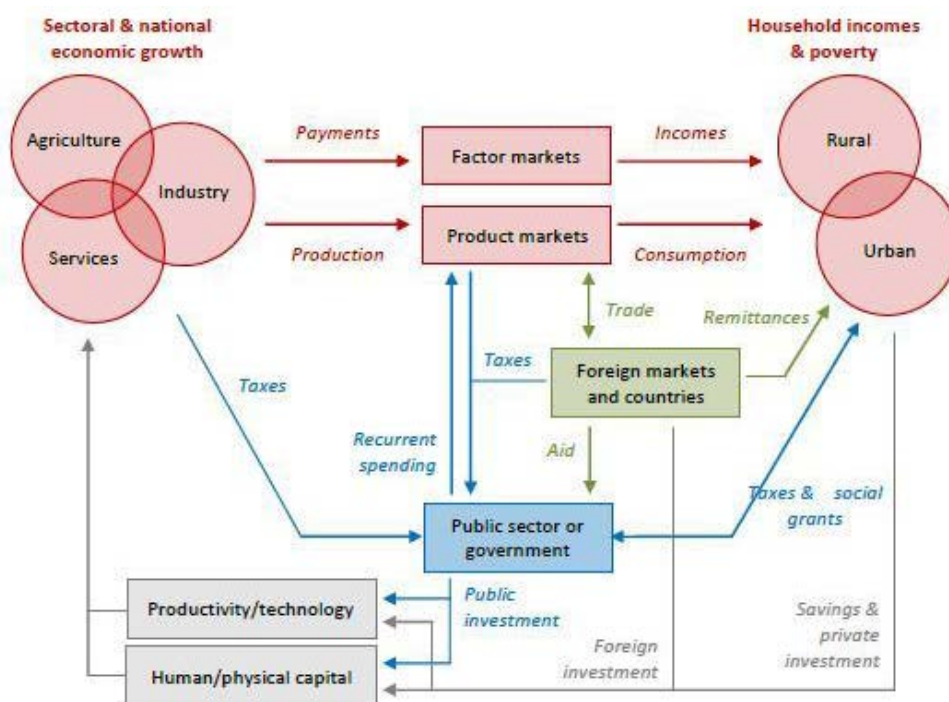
Sectoral & national economic growth

Household incomes & poverty

Agriculture

Industry

Services

Payments

Factor markets

Incomes

Rural

Production

Product markets

Consumption

Urban

Trade

Remittances

Taxes

Taxes

Foreign markets and countries

Recurrent spending

Aid

Taxes & social grants

Public sector or government

Productivity/technology

Public investment

Savings & private investment

Foreign investment

Human/physical capital